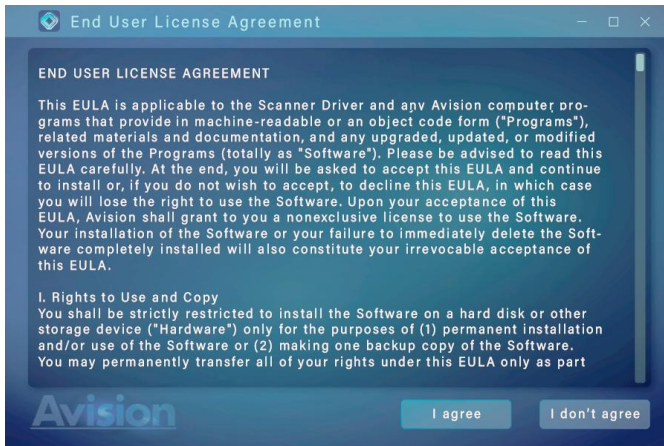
End User License Agreement

END USER LICENSE AGREEMENT

This EULA is applicable to the Scanner Driver and any Avision computer programs that provide in machine-readable or an object code form ("Programs"), related materials and documentation, and any upgraded, updated, or modified versions of the Programs (totally as "Software"). Please be advised to read this EULA carefully. At the end, you will be asked to accept this EULA and continue to install or, if you do not wish to accept, to decline this EULA, in which case you will lose the right to use the Software. Upon your acceptance of this EULA, Avision shall grant to you a nonexclusive license to use the Software. Your installation of the Software or your failure to immediately delete the Software completely installed will also constitute your irrevocable acceptance of this EULA.

I. Rights to Use and Copy
You shall be strictly restricted to install the Software on a hard disk or other storage device ("Hardware") only for the purposes of (1) permanent installation and/or use of the Software or (2) making one backup copy of the Software. You may permanently transfer all of your rights under this EULA only as part

Avision

I agree

I don't agree